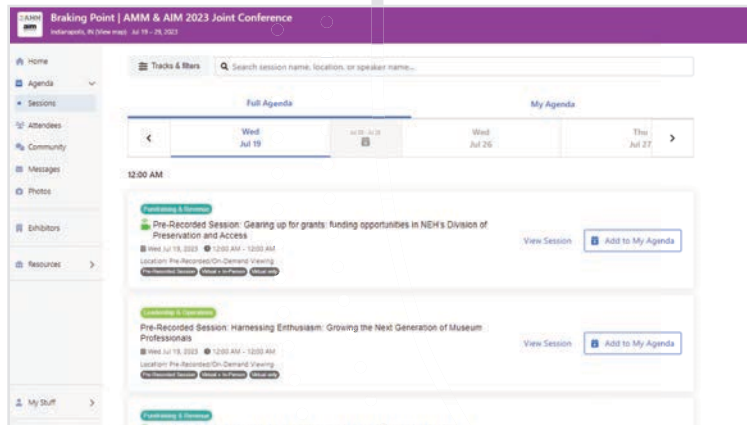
AMM

Braking Point | AMM & AIM 2023 Joint Conference

Indianapolis, IN (View map) · Jul 19 – 29, 2023

Home

Agenda

Sessions

Attendees

Community

Messages

Photos

Exhibitors

Resources

My Stuff

Tracks & filters

Search session name, location, or speaker name...

Full Agenda

My Agenda

Wed Jul 19

Jul 20 - Jul 25

Wed Jul 26

Thu Jul 27

12:00 AM

Fundraising & Revenue

Pre-Recorded Session: Gearing up for grants: funding opportunities in NEH's Division of Preservation and Access

Wed Jul 19, 2023 · 12:00 AM - 12:00 AM

Location: Pre-Recorded/On-Demand Viewing

Pre-Recorded Session · Virtual + In-Person · Virtual only

View Session

Add to My Agenda

Leadership & Operations

Pre-Recorded Session: Harnessing Enthusiasm: Growing the Next Generation of Museum Professionals

Wed Jul 19, 2023 · 12:00 AM - 12:00 AM

Location: Pre-Recorded/On-Demand Viewing

Pre-Recorded Session · Virtual + In-Person · Virtual only

View Session

Add to My Agenda

Fundraising & Revenue